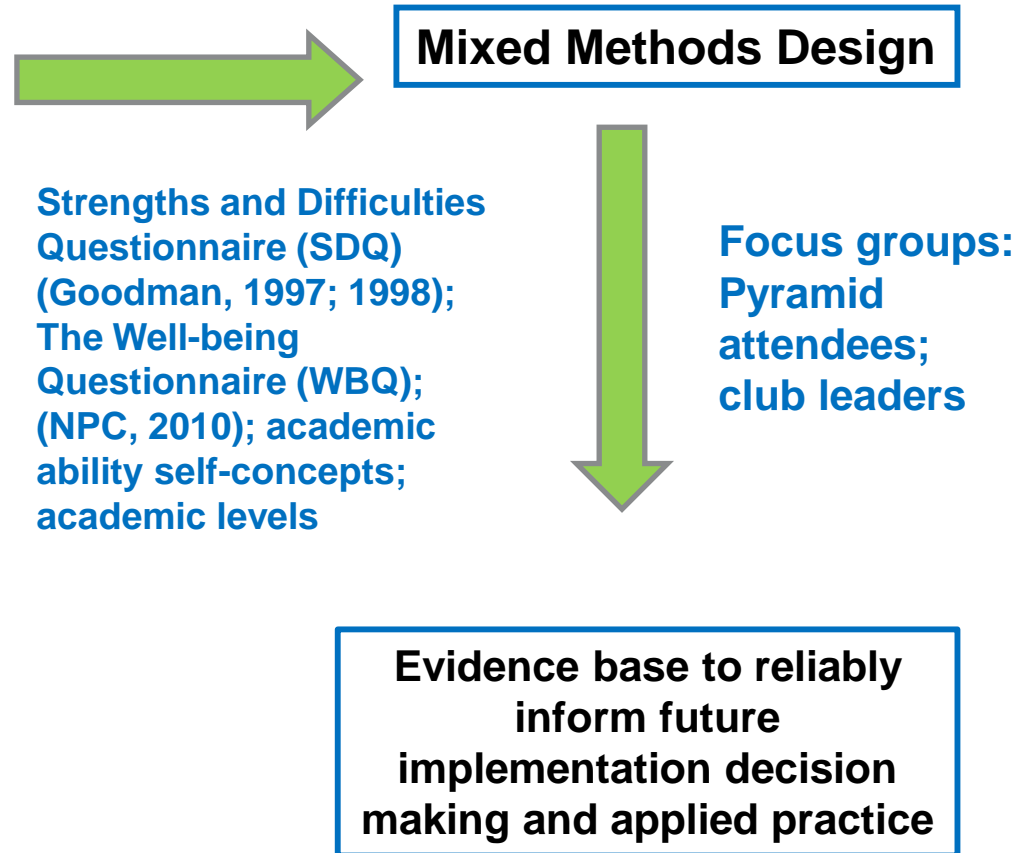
Mixed Methods Design

Strengths and Difficulties Questionnaire (SDQ) (Goodman, 1997; 1998); The Well-being Questionnaire (WBQ); (NPC, 2010); academic ability self-concepts; academic levels

Focus groups: Pyramid attendees; club leaders

Evidence base to reliably inform future implementation decision making and applied practice